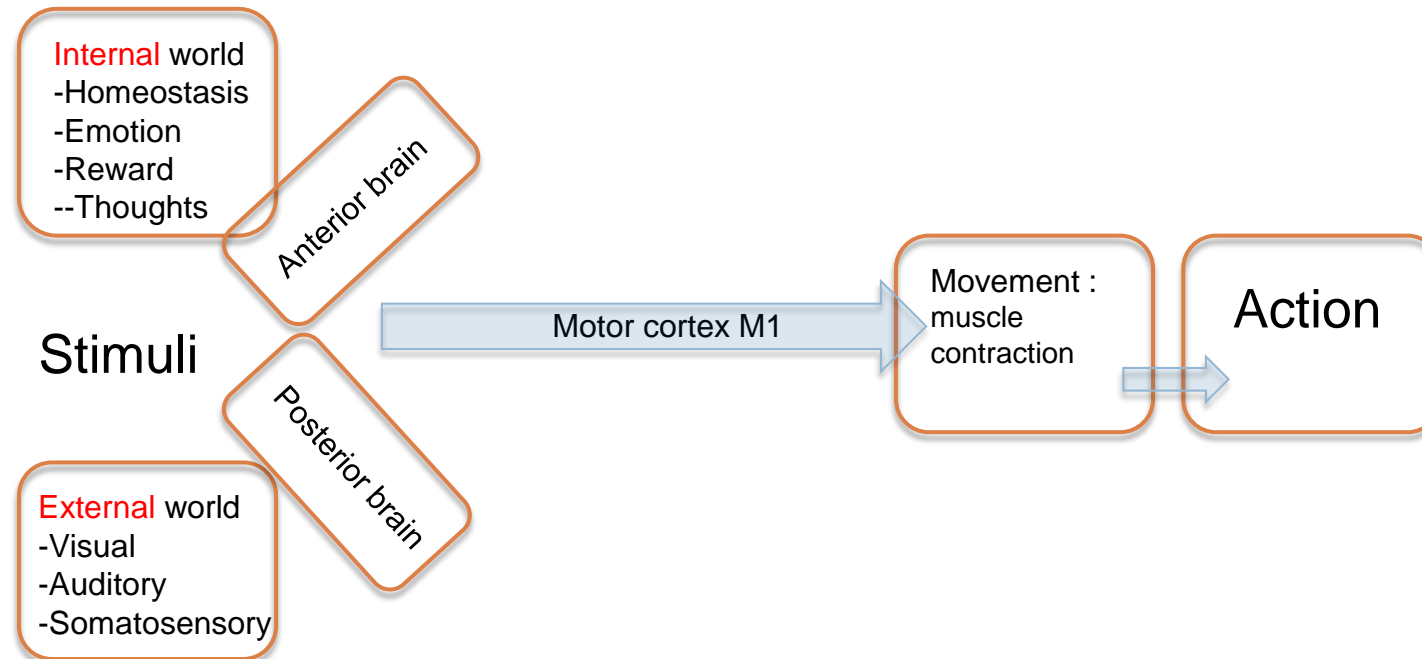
Internal world
-Homeostasis
-Emotion
-Reward
--Thoughts

Anterior brain

Stimuli

Posterior brain

External world
-Visual
-Auditory
-Somatosensory

Motor cortex M1

Movement :
muscle
contraction

Action